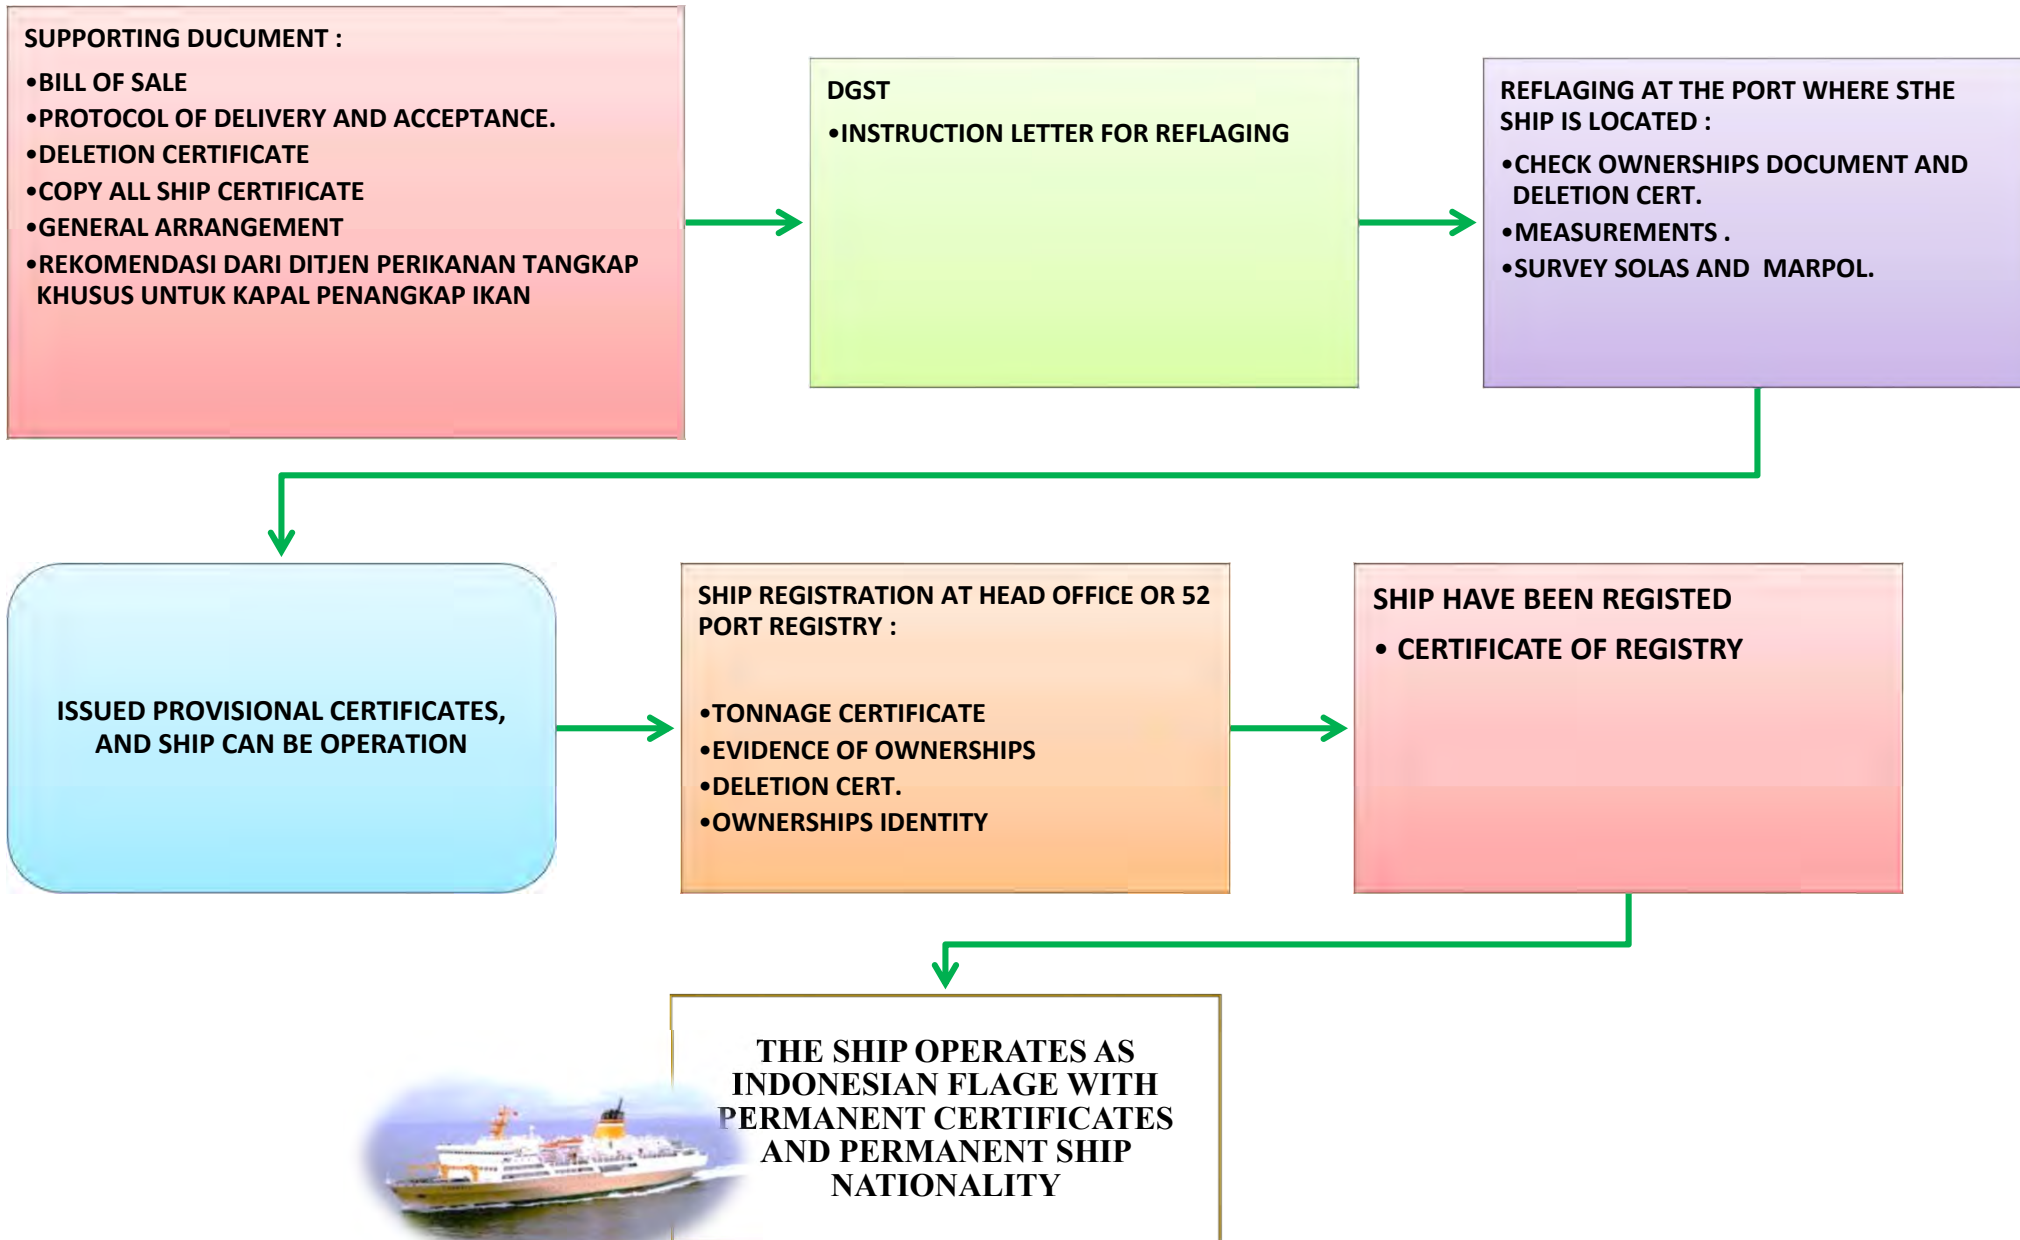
SUPPORTING DUCUMENT :

•BILL OF SALE
•PROTOCOL OF DELIVERY AND ACCEPTANCE.
•DELETION CERTIFICATE
•COPY ALL SHIP CERTIFICATE
•GENERAL ARRANGEMENT
•REKOMENDASI DARI DITJEN PERIKANAN TANGKAP KHUSUS UNTUK KAPAL PENANGKAP IKAN

DGST

•INSTRUCTION LETTER FOR REFLAGING

REFLAGING AT THE PORT WHERE STHE SHIP IS LOCATED :

•CHECK OWNERSHIPS DOCUMENT AND DELETION CERT.
•MEASUREMENTS .
•SURVEY SOLAS AND MARPOL.

ISSUED PROVISIONAL CERTIFICATES, AND SHIP CAN BE OPERATION

SHIP REGISTRATION AT HEAD OFFICE OR 52 PORT REGISTRY :

•TONNAGE CERTIFICATE
•EVIDENCE OF OWNERSHIPS
•DELETION CERT.
•OWNERSHIPS IDENTITY

SHIP HAVE BEEN REGISTED

• CERTIFICATE OF REGISTRY

THE SHIP OPERATES AS INDONESIAN FLAGE WITH PERMANENT CERTIFICATES AND PERMANENT SHIP NATIONALITY